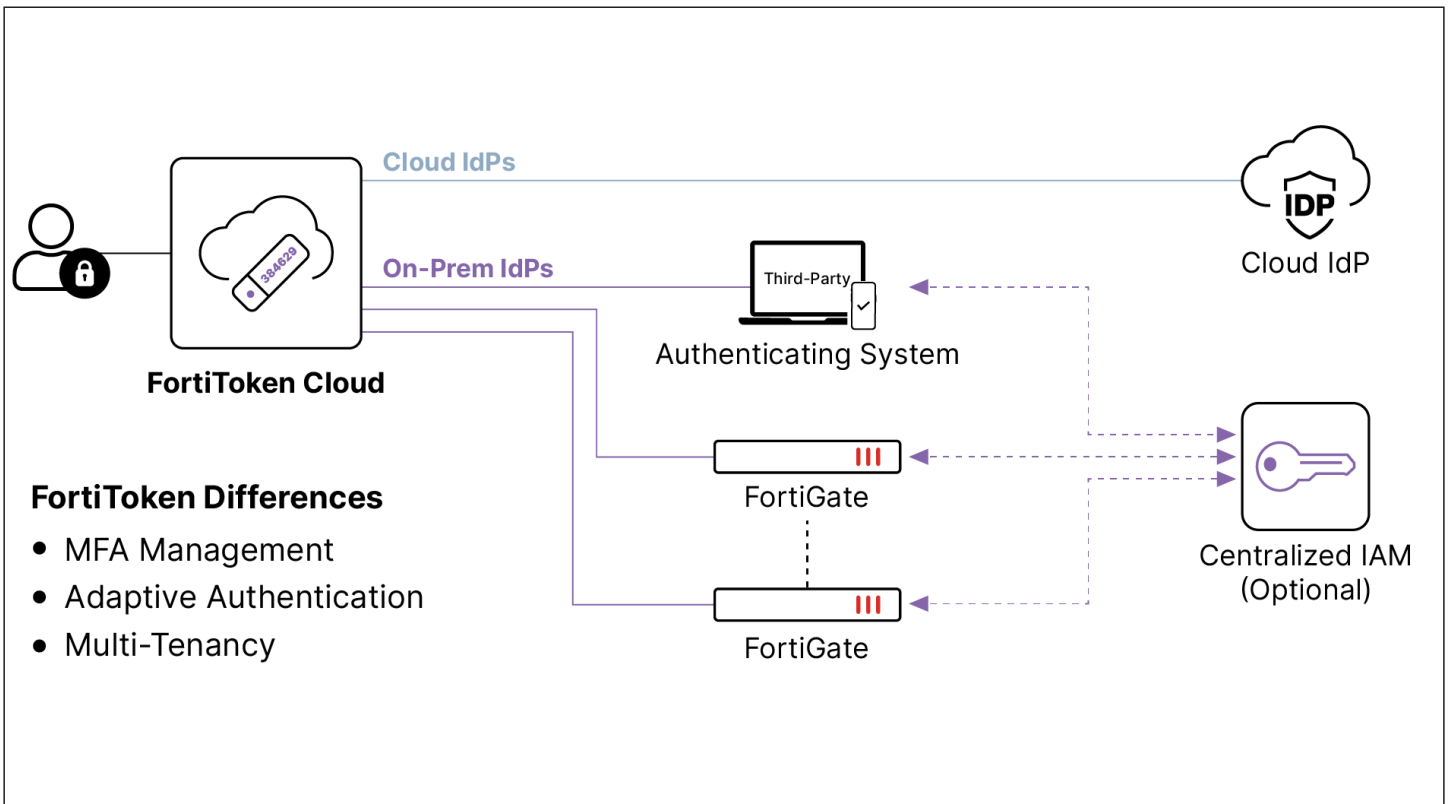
Cloud IdPs

384629

FortiToken Cloud

On-Prem IdPs

Third-Party

Authenticating System

IDP

Cloud IdP

FortiGate

FortiGate

Centralized IAM (Optional)

FortiToken Differences

- MFA Management
- Adaptive Authentication
- Multi-Tenancy